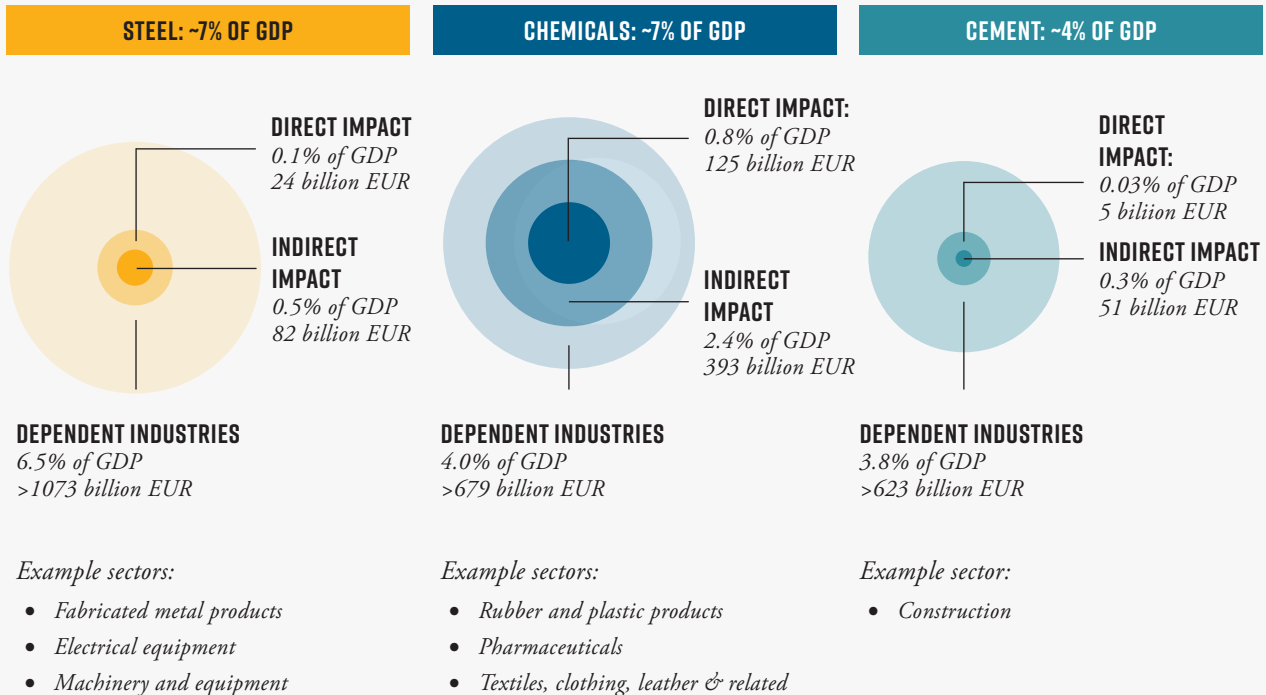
STEEL: ~7% OF GDP

DIRECT IMPACT
0.1% of GDP
24 billion EUR

INDIRECT IMPACT
0.5% of GDP
82 billion EUR

DEPENDENT INDUSTRIES
6.5% of GDP
>1073 billion EUR

Example sectors:

- Fabricated metal products
- Electrical equipment
- Machinery and equipment

CHEMICALS: ~7% OF GDP

DIRECT IMPACT:
0.8% of GDP
125 billion EUR

INDIRECT IMPACT
2.4% of GDP
393 billion EUR

DEPENDENT INDUSTRIES
4.0% of GDP
>679 billion EUR

Example sectors:

- Rubber and plastic products
- Pharmaceuticals
- Textiles, clothing, leather & related

CEMENT: ~4% OF GDP

DIRECT IMPACT:
0.03% of GDP
5 biliion EUR

INDIRECT IMPACT
0.3% of GDP
51 billion EUR

DEPENDENT INDUSTRIES
3.8% of GDP
>623 billion EUR

Example sector:

- Construction